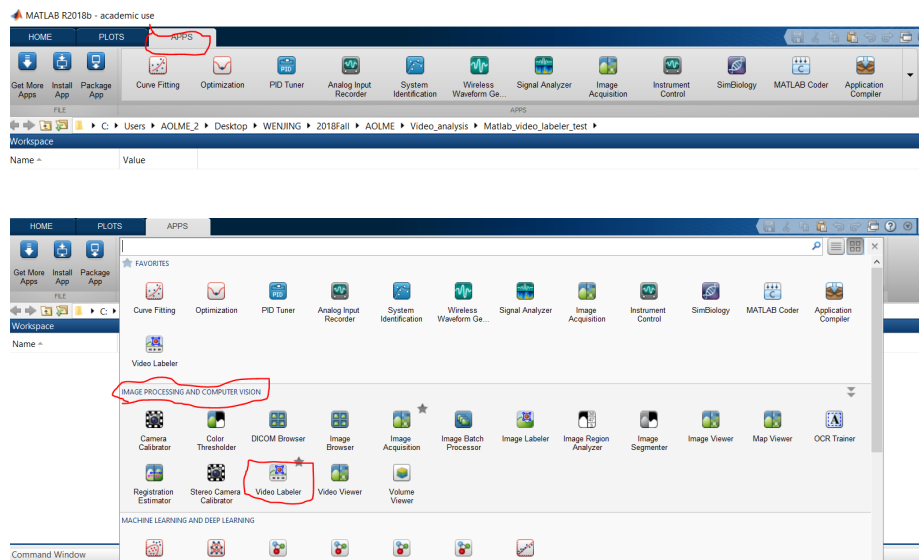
MATLAB R2018b - academic use

HOME PLOTS APPS

Get More Apps
Install App
Package App
FILE

Curve Fitting
Optimization
PID Tuner
Analog Input Recorder
System Identification
Wireless Waveform Gen...
Signal Analyzer
Image Acquisition
Instrument Control
SimBiology
MATLAB Coder
Application Compiler
APPS

C: › Users › AOLME_2 › Desktop › WENJING › 2018Fall › AOLME › Video_analysis › Matlab_video_labeler_test ›

Workspace
Name ^ Value

HOME PLOTS APPS

Get More Apps
Install App
Package App
FILE
C:

Workspace
Name ^

FAVORITES
Curve Fitting
Optimization
PID Tuner
Analog Input Recorder
System Identification
Wireless Waveform Ge...
Signal Analyzer
Image Acquisition
Instrument Control
SimBiology
MATLAB Coder
Application Compiler
Video Labeler

IMAGE PROCESSING AND COMPUTER VISION
Camera Calibrator
Color Thresholder
DICOM Browser
Image Browser
Image Acquisition
Image Batch Processor
Image Labeler
Image Region Analyzer
Image Segmenter
Image Viewer
Map Viewer
OCR Trainer
Registration Estimator
Stereo Camera Calibrator
Video Labeler
Video Viewer
Volume Viewer

MACHINE LEARNING AND DEEP LEARNING

Command Window